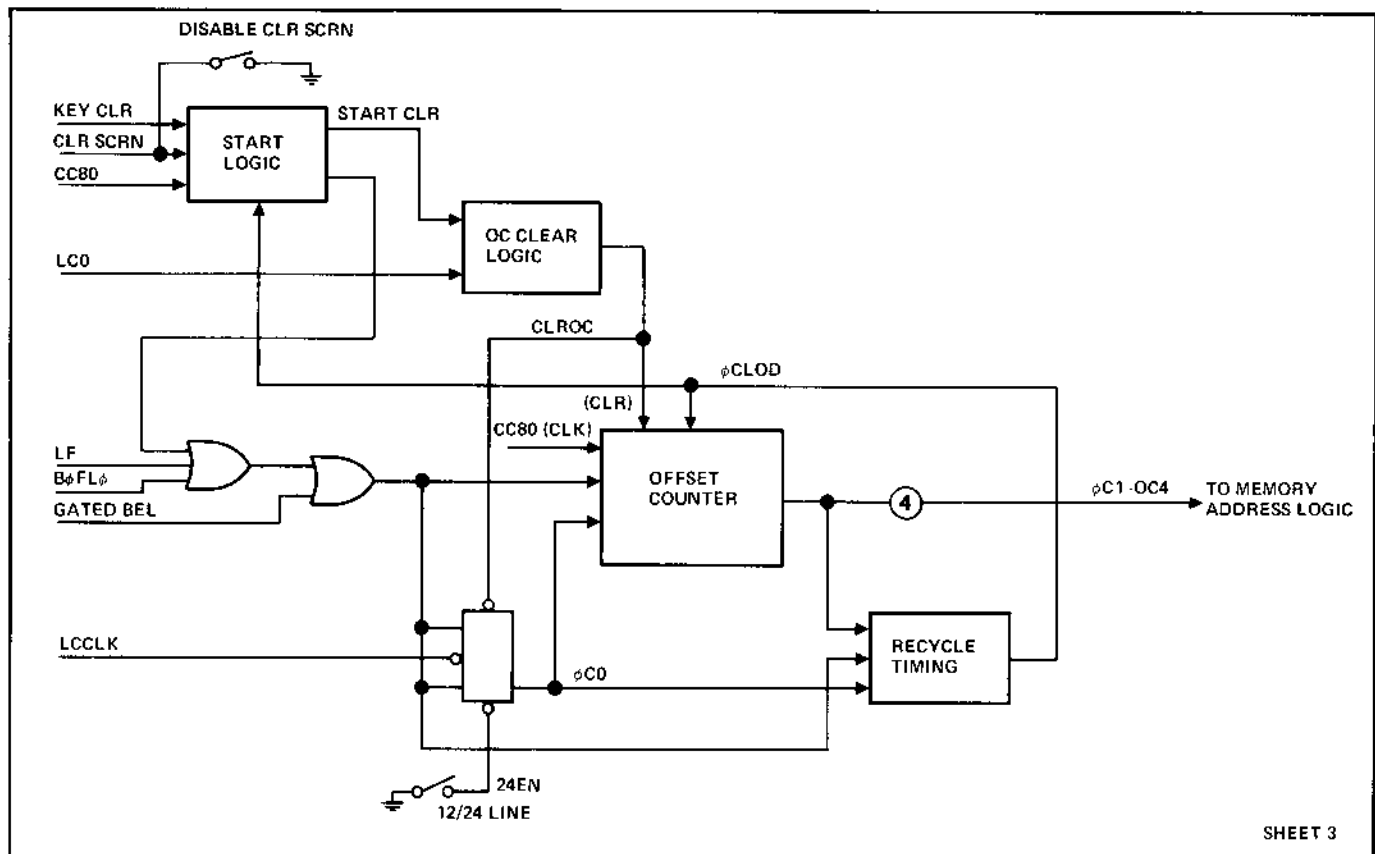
DISABLE CLR SCRN

KEY CLR
CLR SCRN
CC80

START LOGIC

START CLR

OC CLEAR LOGIC

LC0

CLROC

ϕCLOD

(CLR)

CC80 (CLK)

LF
BϕFLϕ
GATED BEL

OFFSET COUNTER

4

ϕC1-OC4

TO MEMORY ADDRESS LOGIC

LCCLK

ϕC0

RECYCLE TIMING

24EN
12/24 LINE

SHEET 3